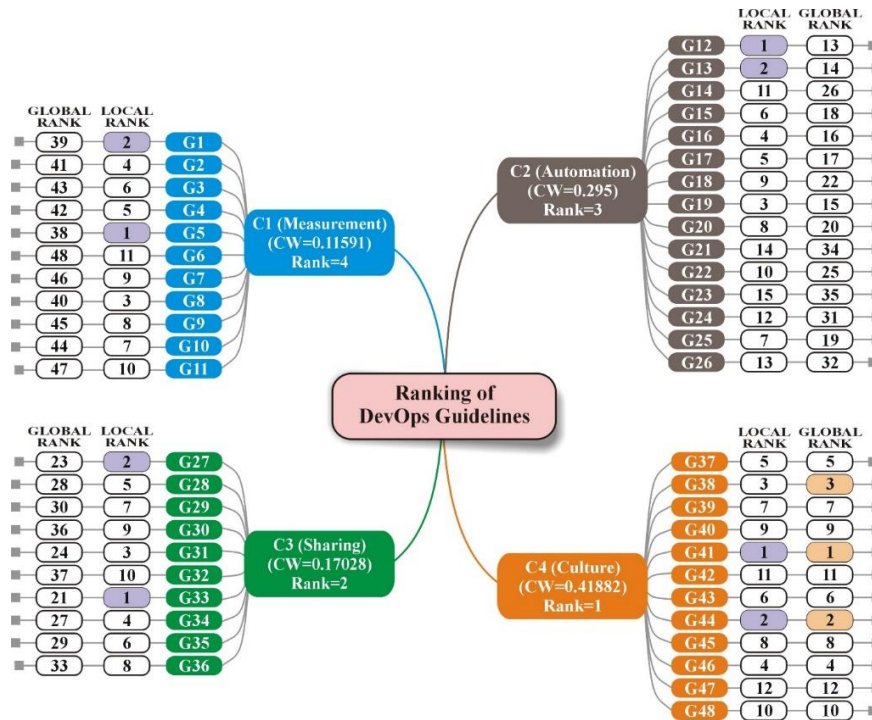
Ranking of DevOps Guidelines

C1 (Measurement) (CW=0.11591) Rank=4

| GLOBAL RANK | LOCAL RANK | |
|---|---|---|
| 39 | 2 | G1 |
| 41 | 4 | G2 |
| 43 | 6 | G3 |
| 42 | 5 | G4 |
| 38 | 1 | G5 |
| 48 | 11 | G6 |
| 46 | 9 | G7 |
| 40 | 3 | G8 |
| 45 | 8 | G9 |
| 44 | 7 | G10 |
| 47 | 10 | G11 |

C2 (Automation) (CW=0.295) Rank=3

| | LOCAL RANK | GLOBAL RANK |
|---|---|---|
| G12 | 1 | 13 |
| G13 | 2 | 14 |
| G14 | 11 | 26 |
| G15 | 6 | 18 |
| G16 | 4 | 16 |
| G17 | 5 | 17 |
| G18 | 9 | 22 |
| G19 | 3 | 15 |
| G20 | 8 | 20 |
| G21 | 14 | 34 |
| G22 | 10 | 25 |
| G23 | 15 | 35 |
| G24 | 12 | 31 |
| G25 | 7 | 19 |
| G26 | 13 | 32 |

C3 (Sharing) (CW=0.17028) Rank=2

| GLOBAL RANK | LOCAL RANK | |
|---|---|---|
| 23 | 2 | G27 |
| 28 | 5 | G28 |
| 30 | 7 | G29 |
| 36 | 9 | G30 |
| 24 | 3 | G31 |
| 37 | 10 | G32 |
| 21 | 1 | G33 |
| 27 | 4 | G34 |
| 29 | 6 | G35 |
| 33 | 8 | G36 |

C4 (Culture) (CW=0.41882) Rank=1

| | LOCAL RANK | GLOBAL RANK |
|---|---|---|
| G37 | 5 | 5 |
| G38 | 3 | 3 |
| G39 | 7 | 7 |
| G40 | 9 | 9 |
| G41 | 1 | 1 |
| G42 | 11 | 11 |
| G43 | 6 | 6 |
| G44 | 2 | 2 |
| G45 | 8 | 8 |
| G46 | 4 | 4 |
| G47 | 12 | 12 |
| G48 | 10 | 10 |